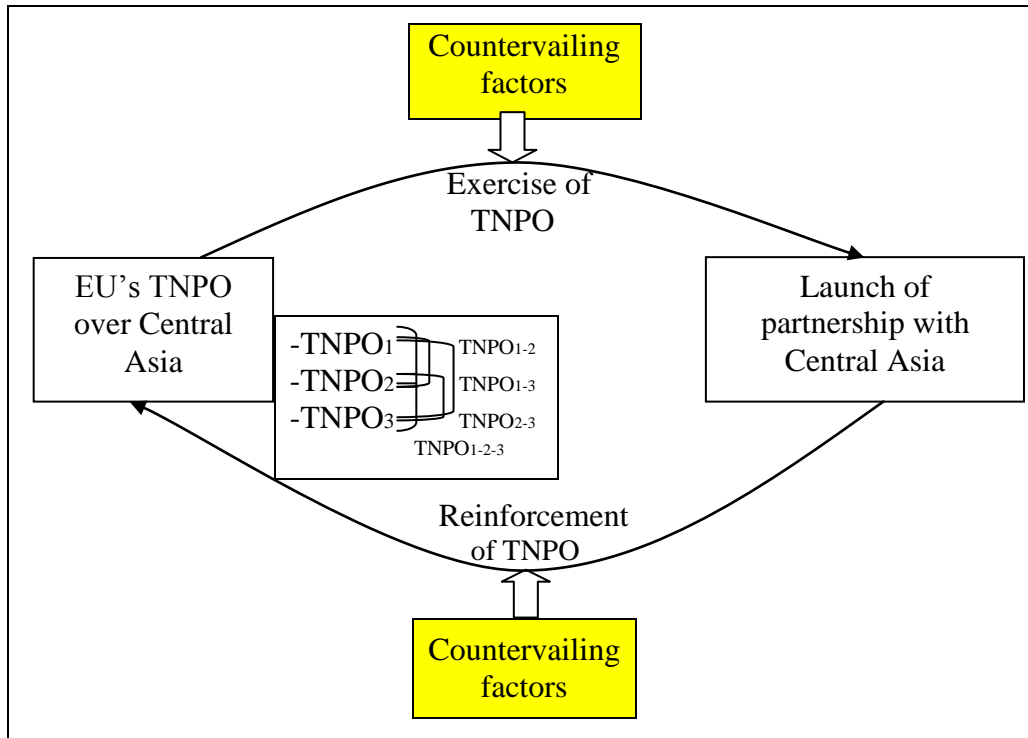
Countervailing factors

Exercise of TNPO

EU's TNPO over Central Asia

-TNPO$_1$
-TNPO$_2$
-TNPO$_3$

TNPO$_{1-2}$
TNPO$_{1-3}$
TNPO$_{2-3}$
TNPO$_{1-2-3}$

Launch of partnership with Central Asia

Reinforcement of TNPO

Countervailing factors